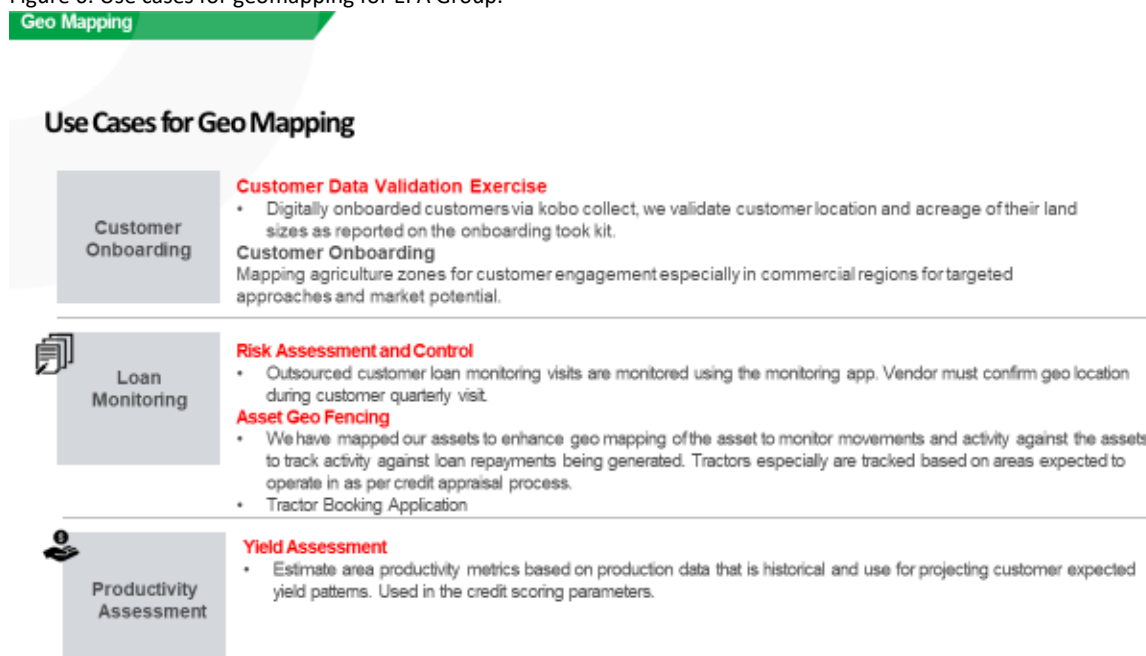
Figure 6: Use cases for geomapping for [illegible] Group.

Geo Mapping

Use Cases for Geo Mapping

Customer Onboarding

Customer Data Validation Exercise

- Digitally onboarded customers via kobo collect, we validate customer location and acreage of their land sizes as reported on the onboarding took kit.

Customer Onboarding

Mapping agriculture zones for customer engagement especially in commercial regions for targeted approaches and market potential.

Loan Monitoring

Risk Assessment and Control

- Outsourced customer loan monitoring visits are monitored using the monitoring app. Vendor must confirm geo location during customer quarterly visit.

Asset Geo Fencing

- We have mapped our assets to enhance geo mapping of the asset to monitor movements and activity against the assets to track activity against loan repayments being generated. Tractors especially are tracked based on areas expected to operate in as per credit appraisal process.
- Tractor Booking Application

Productivity Assessment

Yield Assessment

- Estimate area productivity metrics based on production data that is historical and use for projecting customer expected yield patterns. Used in the credit scoring parameters.